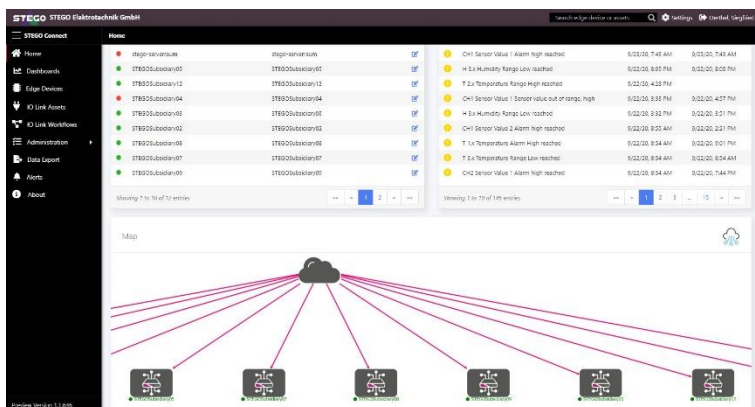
STEGO STEGO Elektrotechnik GmbH

Search edge device or assets

Settings

Oertel, Siegfried

STEGO Connect

Home

Home

Dashboards

Edge Devices

IO Link Assets

IO Link Workflows

Administration

Data Export

Alerts

About

| | | |
|---|---|---|
| stego-servarsum | stego-servarsum | |
| STEGOSubsidiary03 | STEGOSubsidiary03 | |
| STEGOSubsidiary12 | STEGOSubsidiary12 | |
| STEGOSubsidiary04 | STEGOSubsidiary04 | |
| STEGOSubsidiary05 | STEGOSubsidiary05 | |
| STEGOSubsidiary01 | STEGOSubsidiary01 | |
| STEGOSubsidiary02 | STEGOSubsidiary02 | |
| STEGOSubsidiary06 | STEGOSubsidiary06 | |
| STEGOSubsidiary07 | STEGOSubsidiary07 | |
| STEGOSubsidiary08 | STEGOSubsidiary08 | |

Showing 1 to 10 of 12 entries

1 2

| | | |
|---|---|---|
| CH1 Sensor Value 1 Alarm high reached | 5/23/20, 7:40 AM | 5/23/20, 7:43 AM |
| H 3.x Humidity Range Low reached | 5/22/20, 8:05 PM | 5/22/20, 8:05 PM |
| T 2.x Temperature Range High reached | 5/22/20, 4:28 PM | |
| CH1 Sensor Value 1 Sensor value out of range, high | 5/22/20, 3:38 PM | 5/22/20, 4:57 PM |
| H 3.x Humidity Range Low reached | 5/22/20, 3:32 PM | 5/22/20, 3:51 PM |
| CH1 Sensor Value 2 Alarm high reached | 5/22/20, 9:55 AM | 5/22/20, 2:21 PM |
| T 1.x Temperature Alarm High reached | 5/22/20, 8:34 AM | 5/22/20, 9:01 PM |
| T 2.x Temperature Range Low reached | 5/22/20, 8:34 AM | 5/22/20, 8:34 AM |
| CH2 Sensor Value 1 Alarm high reached | 5/22/20, 8:34 AM | 5/22/20, 7:44 PM |

Showing 1 to 10 of 145 entries

1 2 3 ... 15

Map

Preview Version 1.1.6.65